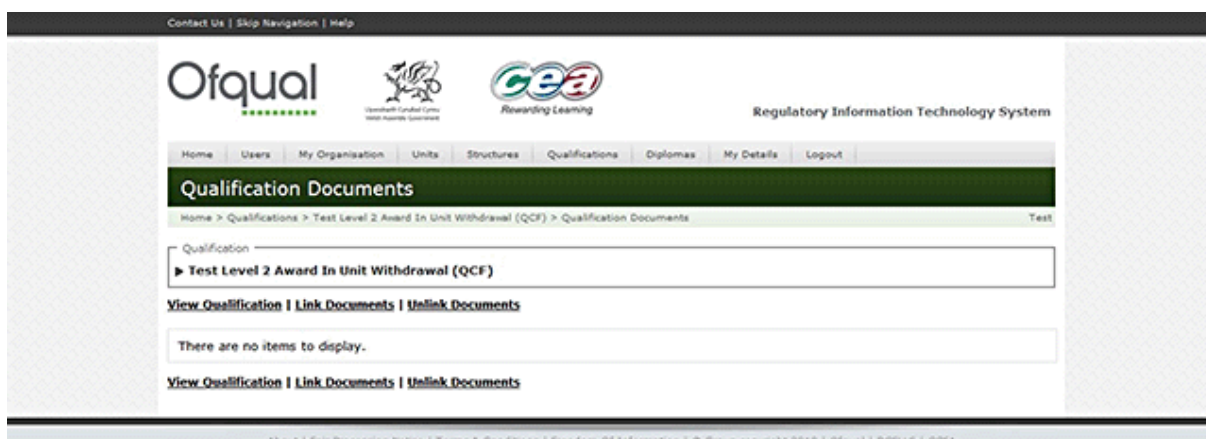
Contact Us | Skip Navigation | Help

Ofqual

Llywodraeth Cynulliad Cymru Welsh Assembly Government

cea Rewarding Learning

Regulatory Information Technology System

Home | Users | My Organisation | Units | Structures | Qualifications | Diplomas | My Details | Logout

Qualification Documents

Home > Qualifications > Test Level 2 Award In Unit Withdrawal (QCF) > Qualification Documents

Test

Qualification

▶ Test Level 2 Award In Unit Withdrawal (QCF)

View Qualification | Link Documents | Unlink Documents

There are no items to display.

View Qualification | Link Documents | Unlink Documents

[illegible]